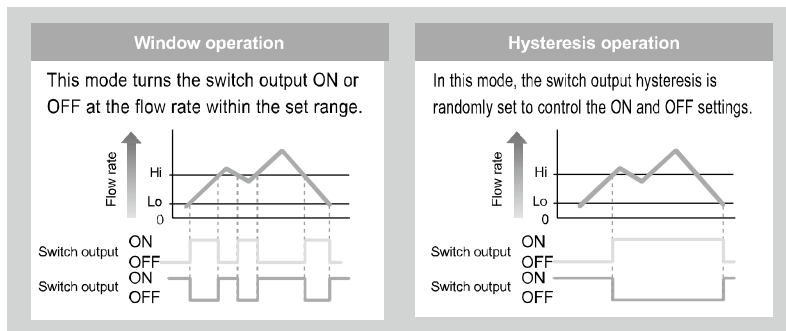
Window operation

This mode turns the switch output ON or OFF at the flow rate within the set range.

Flow rate
Hi
Lo
0

Switch output ON OFF
Switch output ON OFF

Hysteresis operation

In this mode, the switch output hysteresis is randomly set to control the ON and OFF settings.

Flow rate
Hi
Lo
0

Switch output ON OFF
Switch output ON OFF